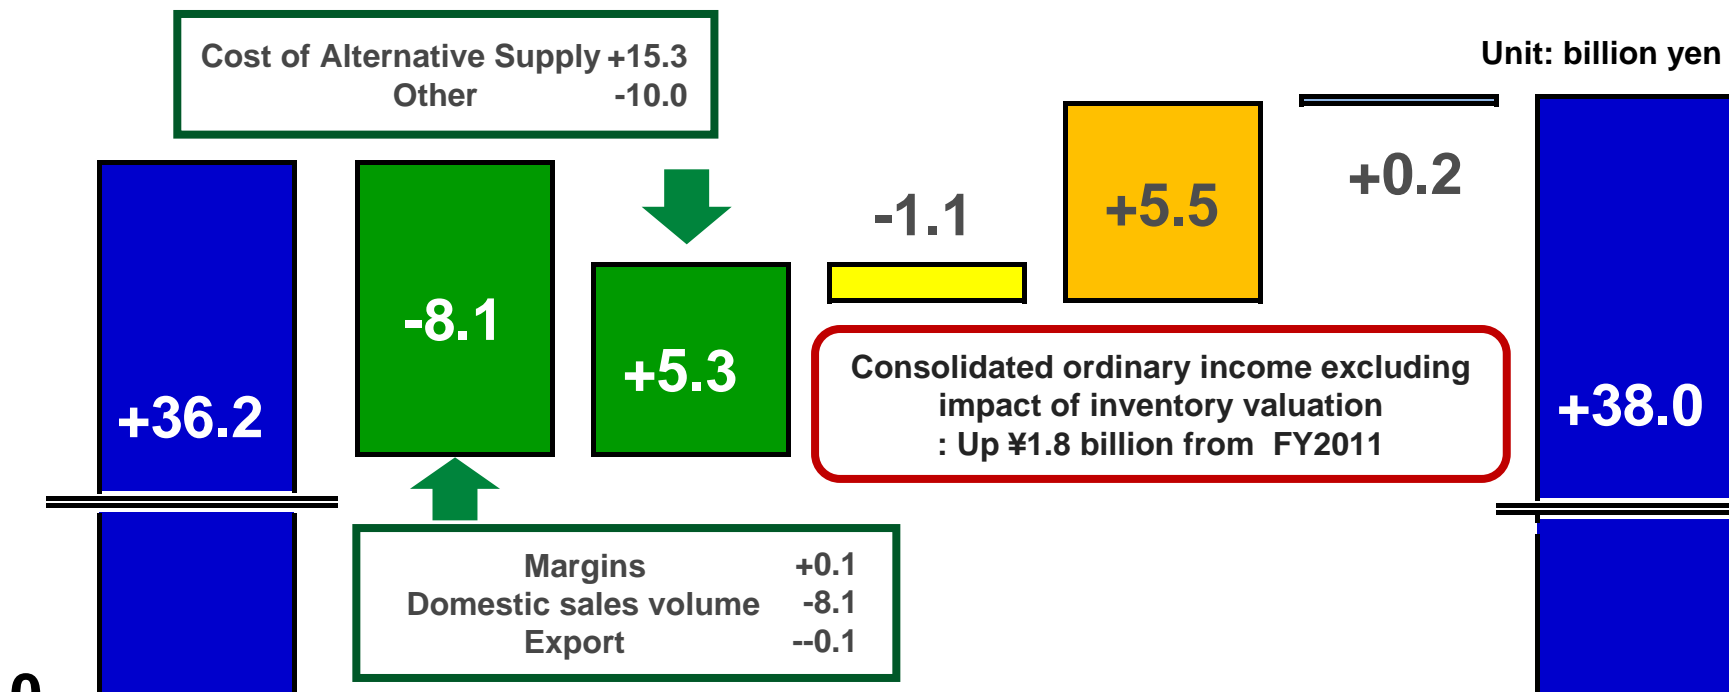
Cost of Alternative Supply +15.3
Other -10.0

Unit: billion yen

+36.2

-8.1

+5.3

-1.1

+5.5

+0.2

+38.0

Consolidated ordinary income excluding impact of inventory valuation
: Up ¥1.8 billion from FY2011

Margins +0.1
Domestic sales volume -8.1
Export --0.1

0